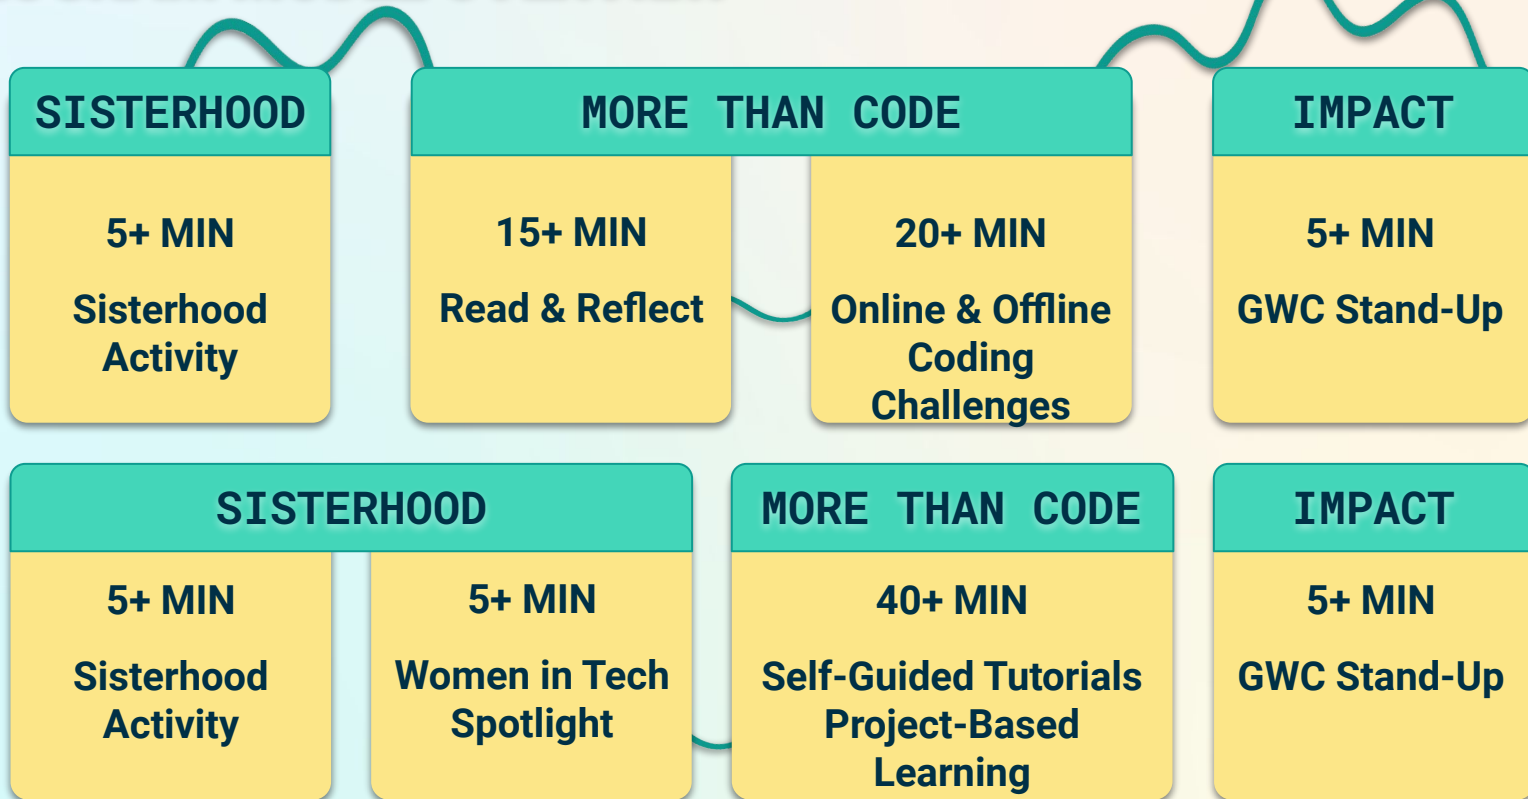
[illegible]

SISTERHOOD

5+ MIN

Sisterhood Activity

MORE THAN CODE

15+ MIN

Read & Reflect

20+ MIN

Online & Offline Coding Challenges

IMPACT

5+ MIN

GWC Stand-Up

SISTERHOOD

5+ MIN

Sisterhood Activity

5+ MIN

Women in Tech Spotlight

MORE THAN CODE

40+ MIN

Self-Guided Tutorials Project-Based Learning

IMPACT

5+ MIN

GWC Stand-Up